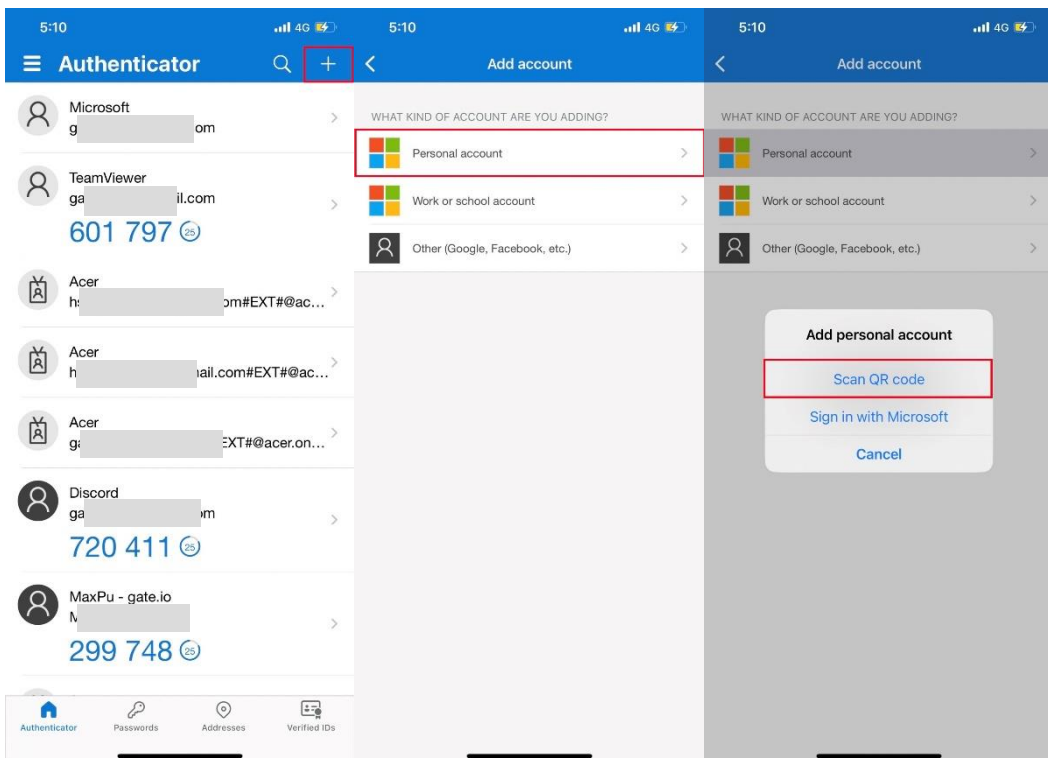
5:10
4G
Authenticator
+

Microsoft
g om

TeamViewer
ga il.com
601 797 25

Acer
h om#EXT#@ac...

Acer
h ail.com#EXT#@ac...

Acer
g EXT#@acer.on...

Discord
ga m
720 411 25

MaxPu - gate.io
M
299 748 25

Authenticator
Passwords
Addresses
Verified IDs

5:10
4G
Add account
WHAT KIND OF ACCOUNT ARE YOU ADDING?
Personal account
Work or school account
Other (Google, Facebook, etc.)

5:10
4G
Add account
WHAT KIND OF ACCOUNT ARE YOU ADDING?
Personal account
Work or school account
Other (Google, Facebook, etc.)

Add personal account
Scan QR code
Sign in with Microsoft
Cancel